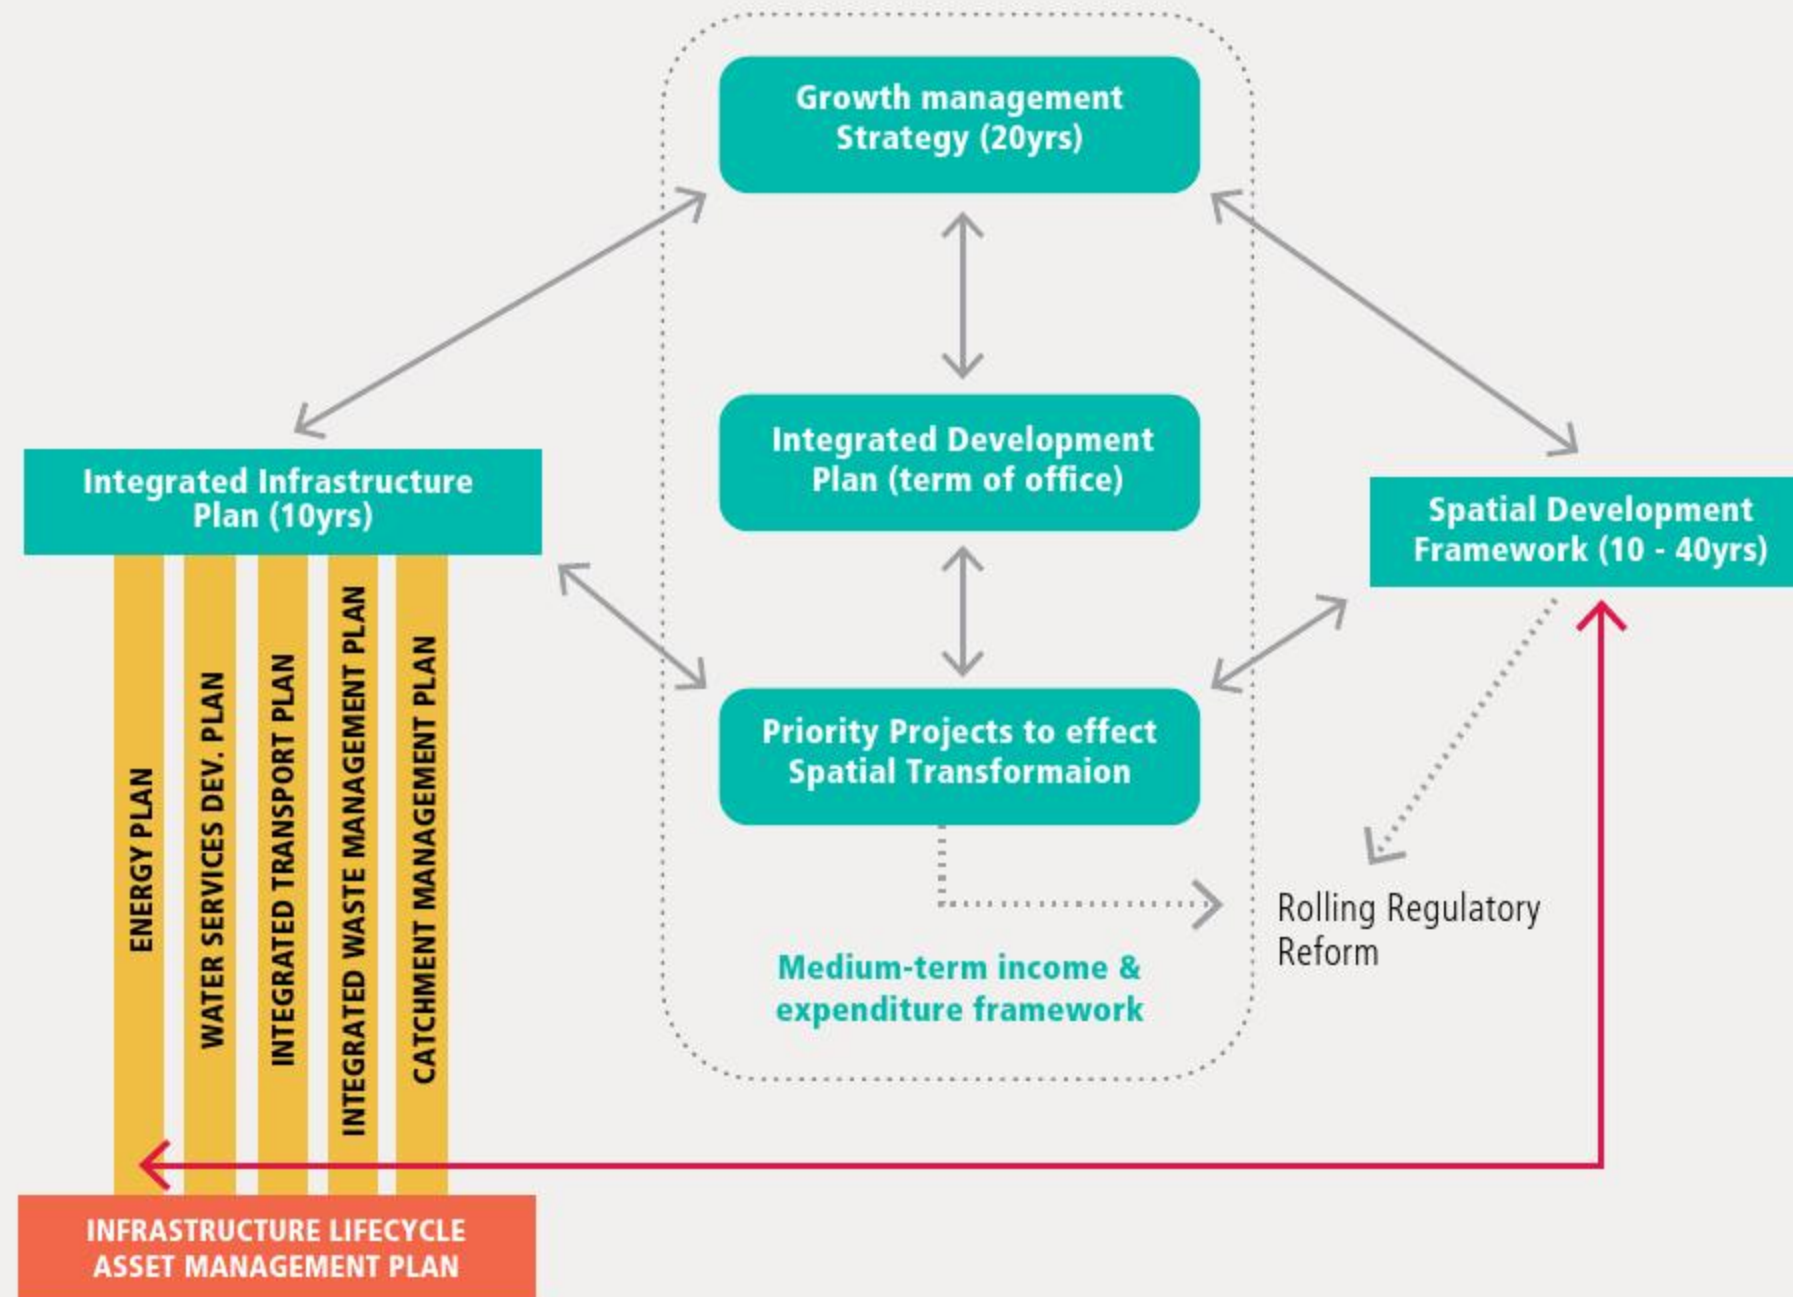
Growth management Strategy (20yrs)

Integrated Infrastructure Plan (10yrs)

Integrated Development Plan (term of office)

Spatial Development Framework (10 - 40yrs)

ENERGY PLAN

WATER SERVICES DEV. PLAN

INTEGRATED TRANSPORT PLAN

INTEGRATED WASTE MANAGEMENT PLAN

CATCHMENT MANAGEMENT PLAN

Priority Projects to effect Spatial Transformaion

Rolling Regulatory Reform

Medium-term income & expenditure framework

INFRASTRUCTURE LIFECYCLE ASSET MANAGEMENT PLAN